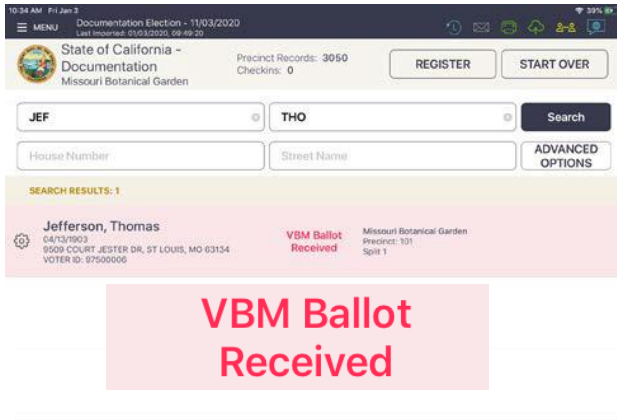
10:34 AM Fri Jan 3

39%

MENU

Documentation Election - 11/03/2020
Last Imported: 01/03/2020, 09:49:20

State of California - Documentation
Missouri Botanical Garden

Precinct Records: 3050
Checkins: 0

REGISTER

START OVER

JEF

THO

Search

House Number

Street Name

ADVANCED OPTIONS

SEARCH RESULTS: 1

Jefferson, Thomas
04/13/1903
9509 COURT JESTER DR, ST LOUIS, MO 63134
VOTER ID: 97500006

VBM Ballot Received

Missouri Botanical Garden
Precinct: 101
Spit 1

VBM Ballot Received